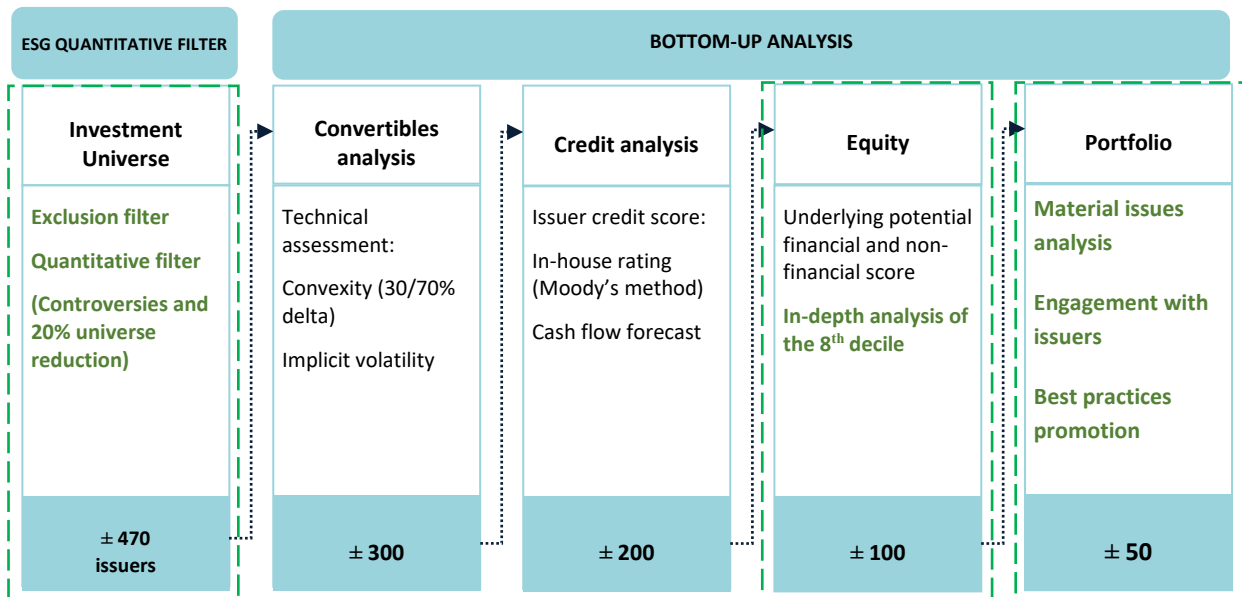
ESG QUANTITATIVE FILTER

BOTTOM-UP ANALYSIS

Investment Universe

Exclusion filter

Quantitative filter

(Controversies and 20% universe reduction)

± 470 issuers

Convertibles analysis

Technical assessment:

Convexity (30/70% delta)

Implicit volatility

± 300

Credit analysis

Issuer credit score:

In-house rating (Moody's method)

Cash flow forecast

± 200

Equity

Underlying potential financial and non-financial score

In-depth analysis of the 8$^{th}$ decile

± 100

Portfolio

Material issues analysis

Engagement with issuers

Best practices promotion

± 50